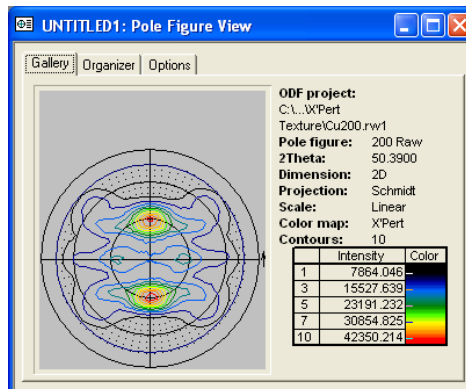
UNTITLED1: Pole Figure View

Gallery | Organizer | Options

ODF project:
C:\...\X'Pert Texture\Cu200.rw1

Pole figure: 200 Raw
2Theta: 50.3900
Dimension: 2D
Projection: Schmidt
Scale: Linear
Color map: X'Pert
Contours: 10

| | Intensity | Color |
|---|---|---|
| 1 | 7864.046 | |
| 3 | 15527.639 | |
| 5 | 23191.232 | |
| 7 | 30854.825 | |
| 10 | 42350.214 | |